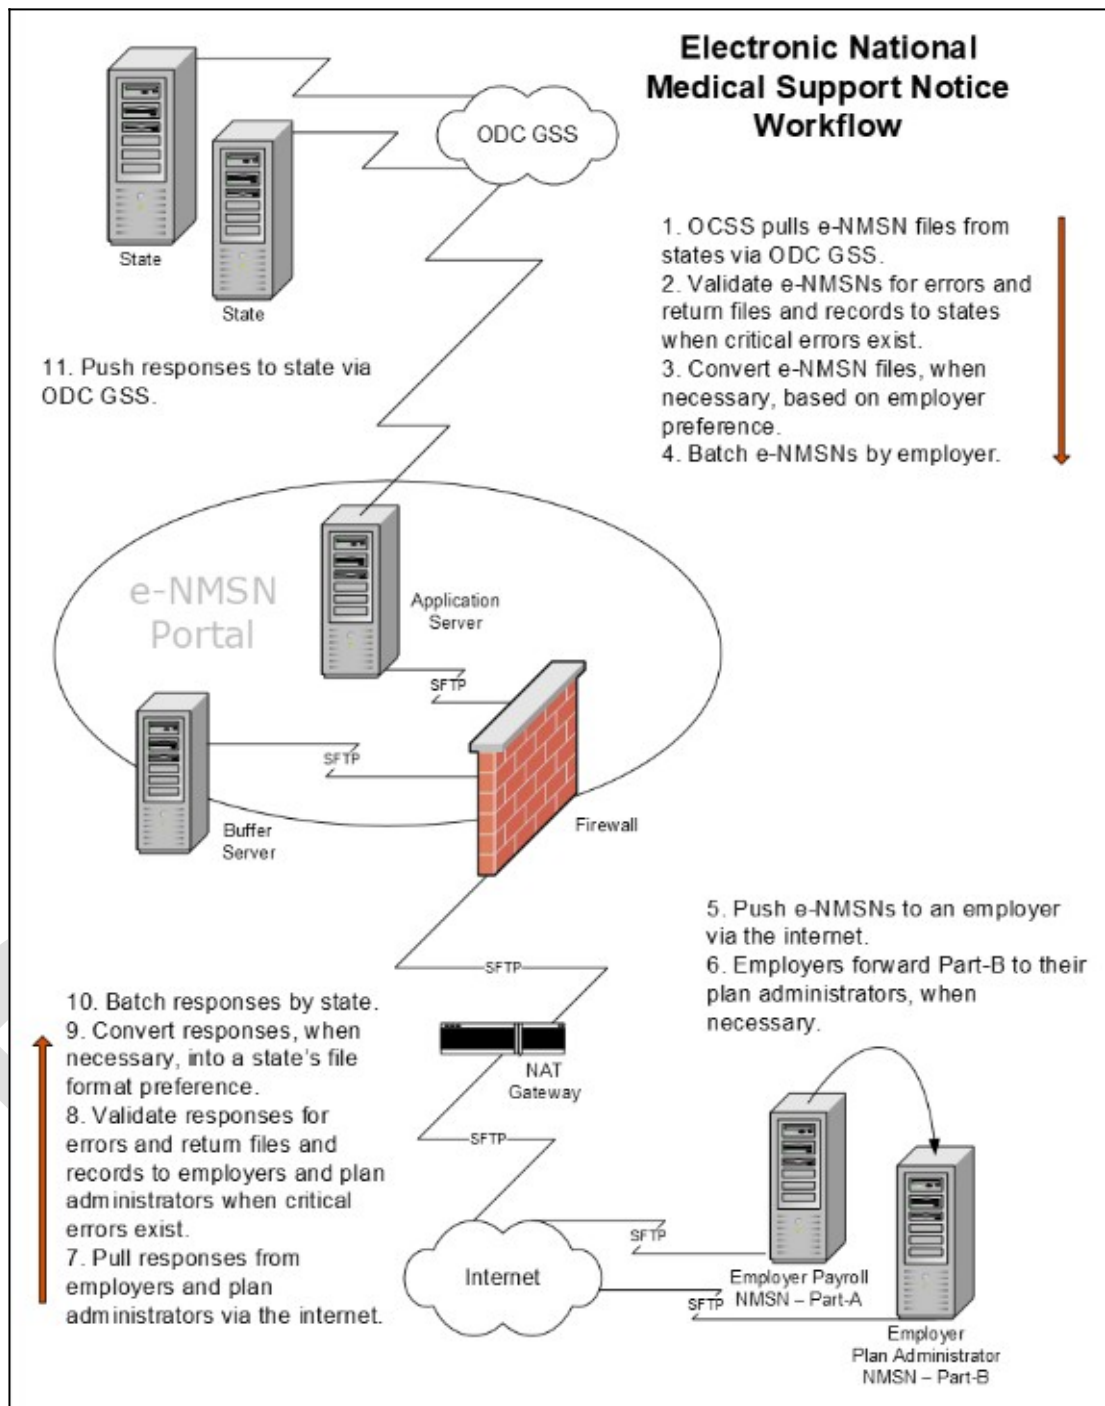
Electronic National Medical Support Notice Workflow

ODC GSS

State

State

1. OCSS pulls e-NMSN files from states via ODC GSS.
2. Validate e-NMSNs for errors and return files and records to states when critical errors exist.
3. Convert e-NMSN files, when necessary, based on employer preference.
4. Batch e-NMSNs by employer.

11. Push responses to state via ODC GSS.

e-NMSN Portal

Application Server

SFTP

SFTP

Buffer Server

Firewall

5. Push e-NMSNs to an employer via the internet.
6. Employers forward Part-B to their plan administrators, when necessary.

SFTP

10. Batch responses by state.
9. Convert responses, when necessary, into a state's file format preference.
8. Validate responses for errors and return files and records to employers and plan administrators when critical errors exist.
7. Pull responses from employers and plan administrators via the internet.

NAT Gateway

SFTP

SFTP

Internet

SFTP

Employer Payroll NMSN – Part-A

Employer Plan Administrator NMSN – Part-B